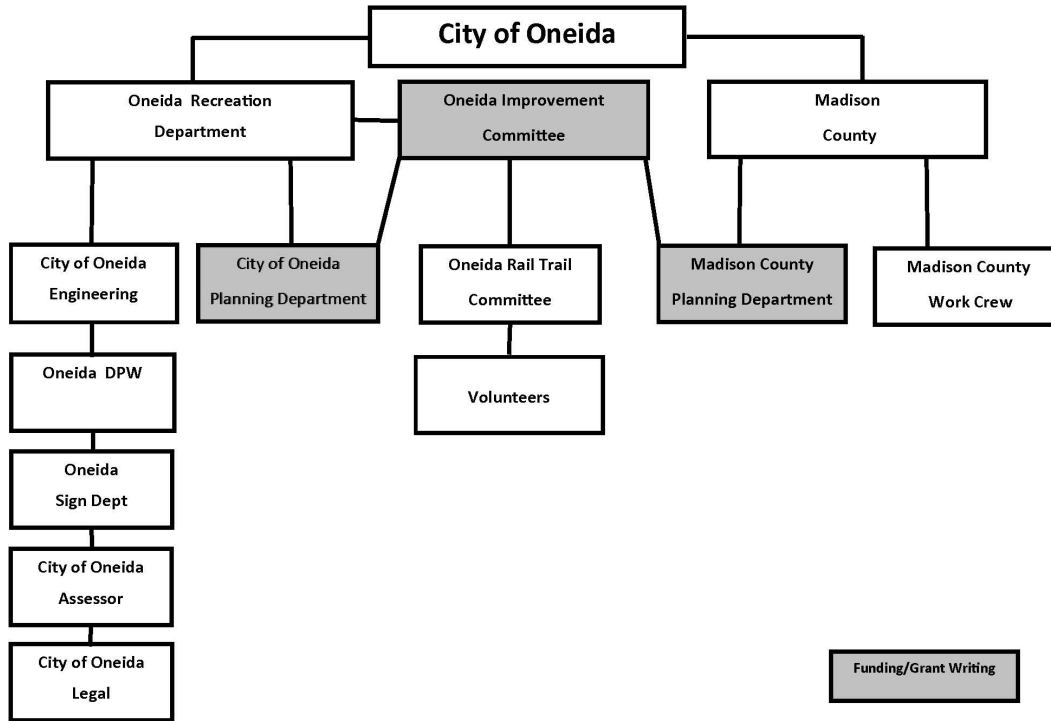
City of Oneida

Oneida Recreation Department

Oneida Improvement Committee

Madison County

City of Oneida Engineering

City of Oneida Planning Department

Oneida Rail Trail Committee

Madison County Planning Department

Madison County Work Crew

Oneida DPW

Volunteers

Oneida Sign Dept

City of Oneida Assessor

City of Oneida Legal

Funding/Grant Writing